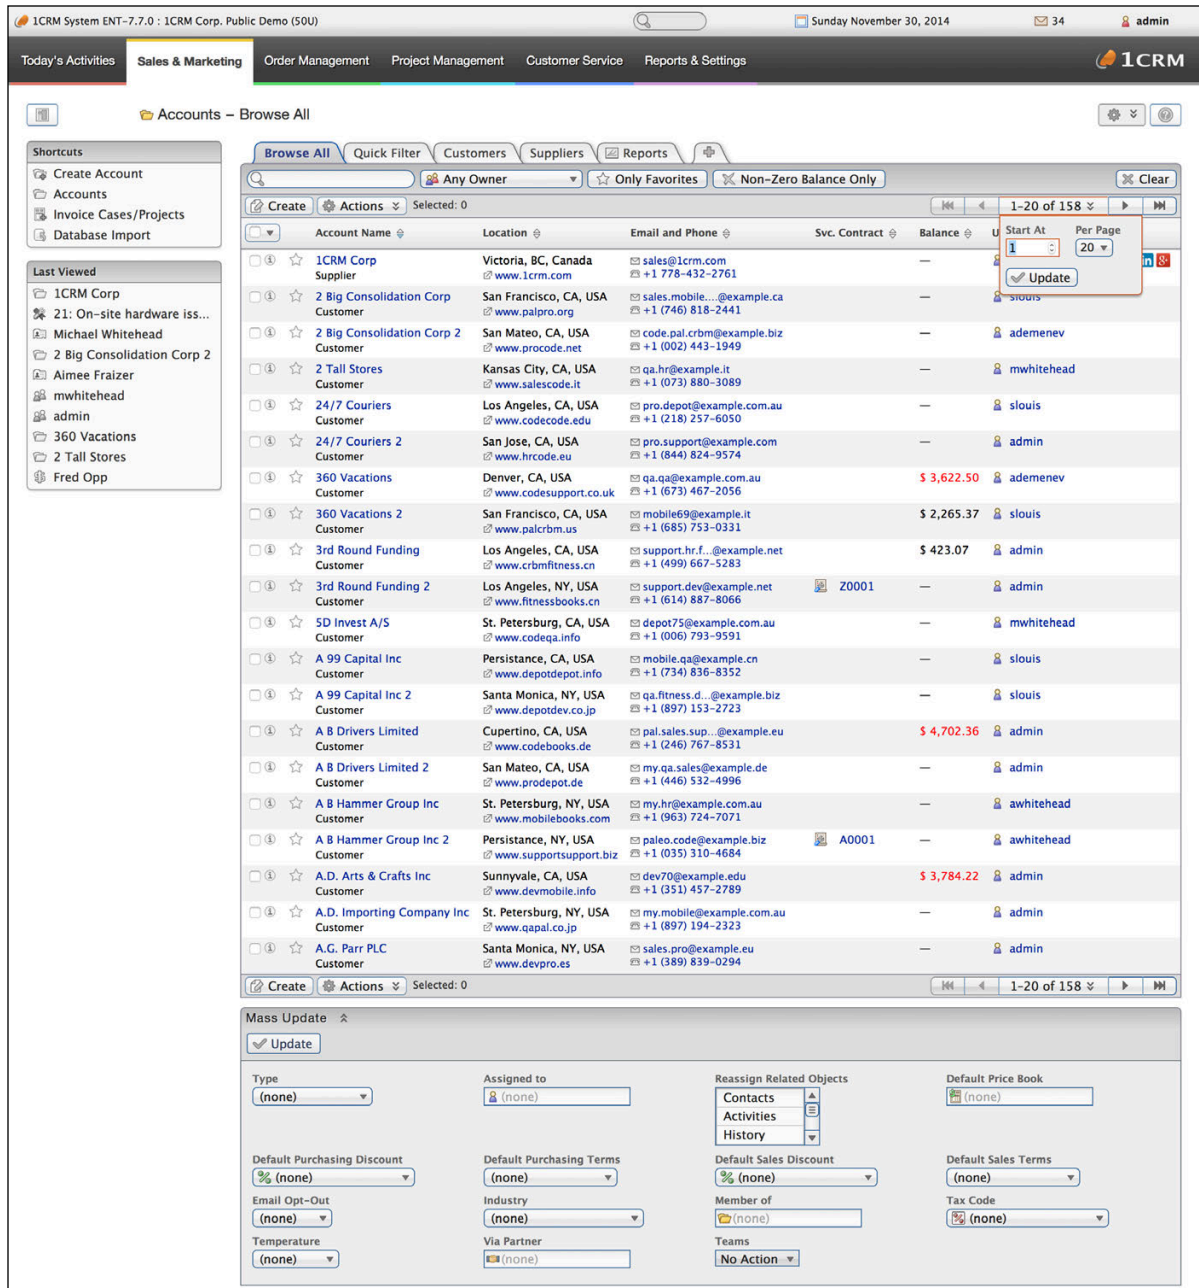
1CRM System ENT-7.7.0 : 1CRM Corp. Public Demo (50U)
Sunday November 30, 2014
34
admin

Today's Activities | Sales & Marketing | Order Management | Project Management | Customer Service | Reports & Settings
1CRM

Accounts – Browse All

Shortcuts
Create Account
Accounts
Invoice Cases/Projects
Database Import

Last Viewed
1CRM Corp
21: On-site hardware iss...
Michael Whitehead
2 Big Consolidation Corp 2
Aimee Fraizer
mwhitehead
admin
360 Vacations
2 Tall Stores
Fred Opp

Browse All | Quick Filter | Customers | Suppliers | Reports

Any Owner | Only Favorites | Non-Zero Balance Only | Clear

Create | Actions | Selected: 0 | 1–20 of 158

Start At 1 | Per Page 20 | Update

| Account Name | Location | Email and Phone | Svc. Contract | Balance | U |
|---|---|---|---|---|---|
| 1CRM Corp Supplier | Victoria, BC, Canada www.1crm.com | sales@1crm.com +1 778-432-2761 | | — | |
| 2 Big Consolidation Corp Customer | San Francisco, CA, USA www.palpro.org | sales.mobile....@example.ca +1 (746) 818-2441 | | — | slouis |
| 2 Big Consolidation Corp 2 Customer | San Mateo, CA, USA www.procode.net | code.pal.crbm@example.biz +1 (002) 443-1949 | | — | ademenev |
| 2 Tall Stores Customer | Kansas City, CA, USA www.salescode.it | qa.hr@example.it +1 (073) 880-3089 | | — | mwhitehead |
| 24/7 Couriers Customer | Los Angeles, CA, USA www.codecode.edu | pro.depot@example.com.au +1 (218) 257-6050 | | — | slouis |
| 24/7 Couriers 2 Customer | San Jose, CA, USA www.hrcode.eu | pro.support@example.com +1 (844) 824-9574 | | — | admin |
| 360 Vacations Customer | Denver, CA, USA www.codesupport.co.uk | qa.qa@example.com.au +1 (673) 467-2056 | | $ 3,622.50 | ademenev |
| 360 Vacations 2 Customer | San Francisco, CA, USA www.palcrbm.us | mobile69@example.it +1 (685) 753-0331 | | $ 2,265.37 | slouis |
| 3rd Round Funding Customer | Los Angeles, CA, USA www.crbmfitness.cn | support.hr.f...@example.net +1 (499) 667-5283 | | $ 423.07 | admin |
| 3rd Round Funding 2 Customer | Los Angeles, NY, USA www.fitnessbooks.cn | support.dev@example.net +1 (614) 887-8066 | Z0001 | — | admin |
| 5D Invest A/S Customer | St. Petersburg, CA, USA www.codeqa.info | depot75@example.com.au +1 (006) 793-9591 | | — | mwhitehead |
| A 99 Capital Inc Customer | Persistance, CA, USA www.depotdepot.info | mobile.qa@example.cn +1 (734) 836-8352 | | — | slouis |
| A 99 Capital Inc 2 Customer | Santa Monica, NY, USA www.depotdev.co.jp | qa.fitness.d...@example.biz +1 (897) 153-2723 | | — | slouis |
| A B Drivers Limited Customer | Cupertino, CA, USA www.codebooks.de | pal.sales.sup...@example.eu +1 (246) 767-8531 | | $ 4,702.36 | admin |
| A B Drivers Limited 2 Customer | San Mateo, CA, USA www.prodepot.de | my.qa.sales@example.de +1 (446) 532-4996 | | — | admin |
| A B Hammer Group Inc Customer | St. Petersburg, NY, USA www.mobilebooks.com | my.hr@example.com.au +1 (963) 724-7071 | | — | awhitehead |
| A B Hammer Group Inc 2 Customer | Persistance, NY, USA www.supportsupport.biz | paleo.code@example.biz +1 (035) 310-4684 | A0001 | — | awhitehead |
| A.D. Arts & Crafts Inc Customer | Sunnyvale, CA, USA www.devmobile.info | dev70@example.edu +1 (351) 457-2789 | | $ 3,784.22 | admin |
| A.D. Importing Company Inc Customer | St. Petersburg, NY, USA www.qapal.co.jp | my.mobile@example.com.au +1 (897) 194-2323 | | — | admin |
| A.G. Parr PLC Customer | Santa Monica, NY, USA www.devpro.es | sales.pro@example.eu +1 (389) 839-0294 | | — | admin |

Create | Actions | Selected: 0 | 1–20 of 158

Mass Update
Update

Type (none)
Assigned to (none)
Reassign Related Objects: Contacts, Activities, History
Default Price Book (none)
Default Purchasing Discount (none)
Default Purchasing Terms (none)
Default Sales Discount (none)
Default Sales Terms (none)
Email Opt-Out (none)
Industry (none)
Member of (none)
Tax Code (none)
Temperature (none)
Via Partner (none)
Teams No Action